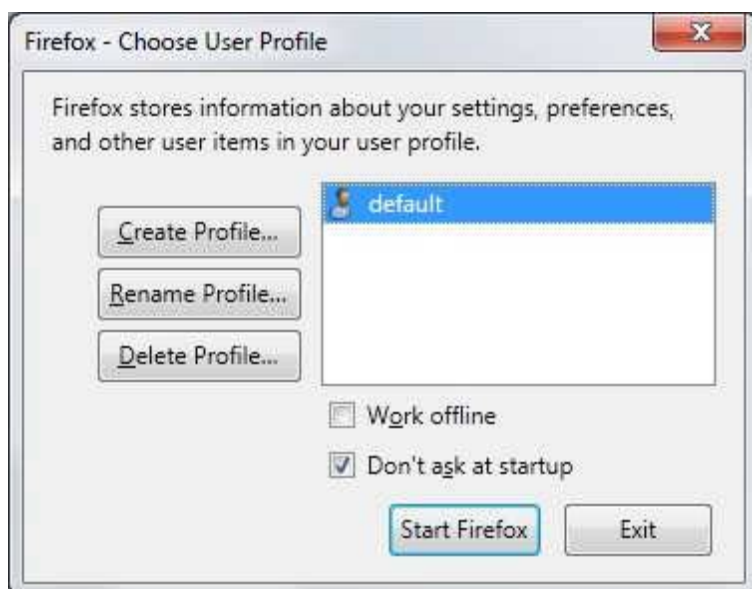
Firefox - Choose User Profile

Firefox stores information about your settings, preferences, and other user items in your user profile.

Create Profile...

Rename Profile...

Delete Profile...

default

Work offline

Don't ask at startup

Start Firefox

Exit